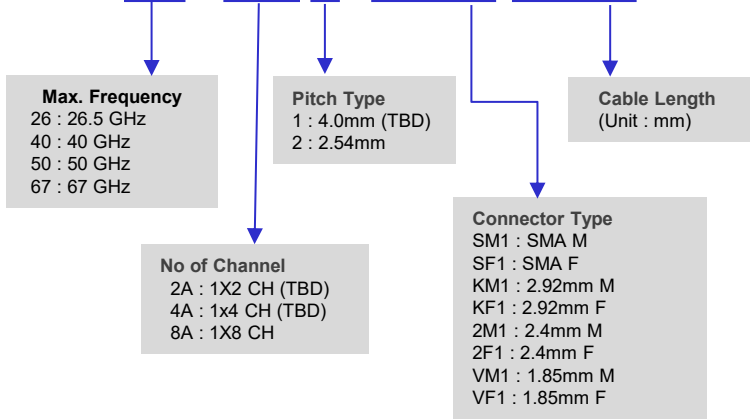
Max. Frequency
26 : 26.5 GHz
40 : 40 GHz
50 : 50 GHz
67 : 67 GHz

Pitch Type
1 : 4.0mm (TBD)
2 : 2.54mm

Cable Length
(Unit : mm)

No of Channel
2A : 1X2 CH (TBD)
4A : 1x4 CH (TBD)
8A : 1X8 CH

Connector Type
SM1 : SMA M
SF1 : SMA F
KM1 : 2.92mm M
KF1 : 2.92mm F
2M1 : 2.4mm M
2F1 : 2.4mm F
VM1 : 1.85mm M
VF1 : 1.85mm F